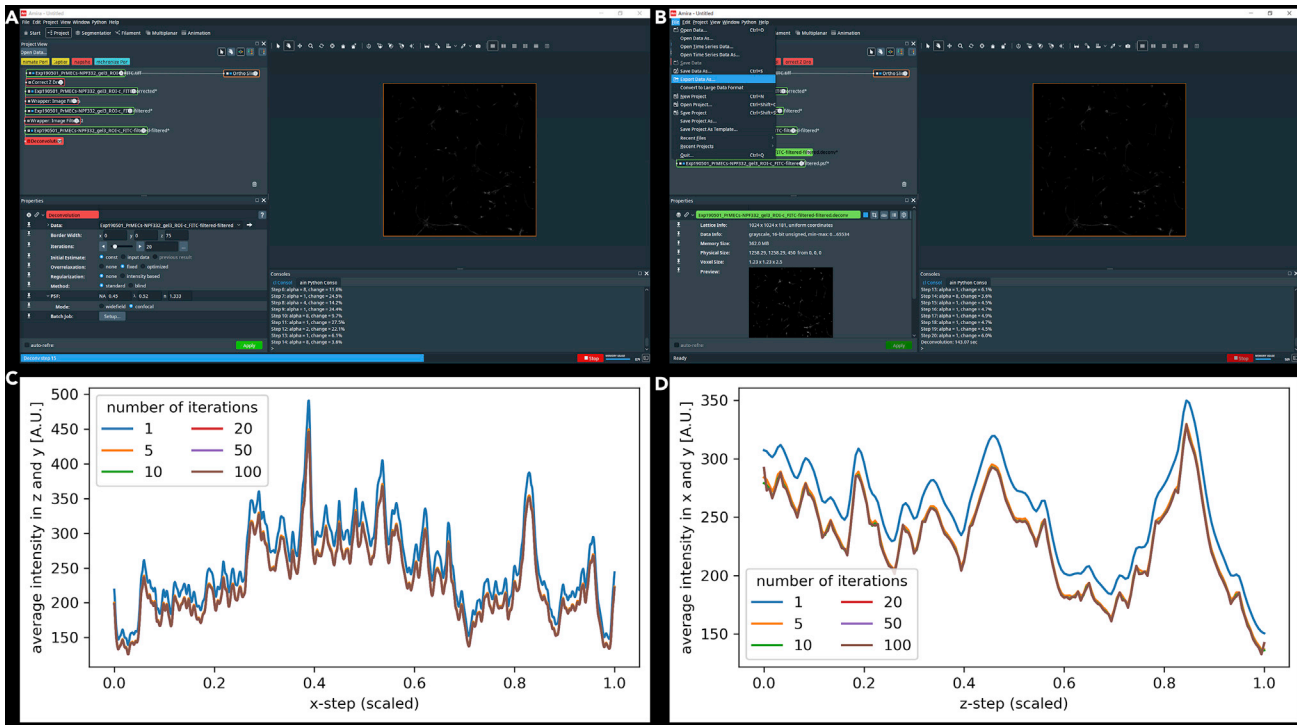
A

Amira - Untitled

File Edit Project View Window Python Help

Start Project Segmentation Filament Multiplanar Animation

Project View

Open Data...

Expt190501_PrMECs-NPF332_gel3_ROI3_FITC.tiff

Ortho Slice

Correct Z Drift

Expt190501_PrMECs-NPF332_gel3_ROI3-c_FITC-corrected*

Wrapper: Image Filters

Expt190501_PrMECs-NPF332_gel3_ROI3-c_FITC-filtered*

Wrapper: Image Filters

Expt190501_PrMECs-NPF332_gel3_ROI3-c_FITC-filtered-filtered*

Deconvolution

Properties

Deconvolution

Data: Expt190501_PrMECs-NPF332_gel3_ROI3-c_FITC-filtered-filtered

Border Width: x 5 y 0 z 71

Iterations: 20

Initial Estimate: const input data previous result

Overrelaxation: none fixed optimized

Regularization: none intensity based

Method: standard blind

PSF: NA 0.45 λ 0.52 n 1.333

Mode: widefield confocal

Batch Job: Setup...

auto-refresh

Apply

Consoles

Step 6: alpha = 8, change = 11.8%
Step 7: alpha = 8, change = 24.8%
Step 8: alpha = 8, change = 14.2%
Step 9: alpha = 8, change = 24.4%
Step 10: alpha = 8, change = 9.7%
Step 11: alpha = 8, change = 27.5%
Step 12: alpha = 2, change = 22.1%
Step 13: alpha = 1, change = 6.1%
Step 14: alpha = 8, change = 3.8%

Stop

B

Amira - Untitled

File Edit Project View Window Python Help

Open Data...
Open Data As...
Open Time Series Data...
Open Time Series Data As...
Save Data
Save Data As... Ctrl+S
Export Data As...
Convert to Large Data Format
New Project Ctrl+N
Open Project... Ctrl+Shift+O
Save Project Ctrl+Shift+S
Save Project As...
Save Project As Template...
Recent Files
Recent Projects
Quit Ctrl+Q

Expt190501_PrMECs-NPF332_gel3_ROI3-c_FITC-filtered-filtered.deconv

Properties

Expt190501_PrMECs-NPF332_gel3_ROI3-c_FITC-filtered-filtered.deconv

Lattice Info: 1024 x 1024 x 181, uniform coordinates
Data Info: grayscale, 16-bit unsigned, min-max: 0...65534
Memory Size: 362.0 MB
Physical Size: 1258.29, 1258.29, 450 from 0, 0, 0
Voxel Size: 1.23 x 1.23 x 2.5
Preview:

auto-refresh

Apply

Consoles

Step 13: alpha = 1, change = 6.1%
Step 14: alpha = 8, change = 3.6%
Step 15: alpha = 1, change = 4.5%
Step 16: alpha = 1, change = 4.7%
Step 17: alpha = 1, change = 4.0%
Step 18: alpha = 1, change = 4.7%
Step 19: alpha = 1, change = 4.5%
Step 20: alpha = 1, change = 6.0%
Deconvolution: 143.07 sec

Ready

Stop

C

number of iterations
1
5
10
20
50
100

average intensity in z and y [A.U.]

500
450
400
350
300
250
200
150

0.0 0.2 0.4 0.6 0.8 1.0

x-step (scaled)

D

number of iterations
1
5
10
20
50
100

average intensity in x and y [A.U.]

350
300
250
200
150

0.0 0.2 0.4 0.6 0.8 1.0

z-step (scaled)